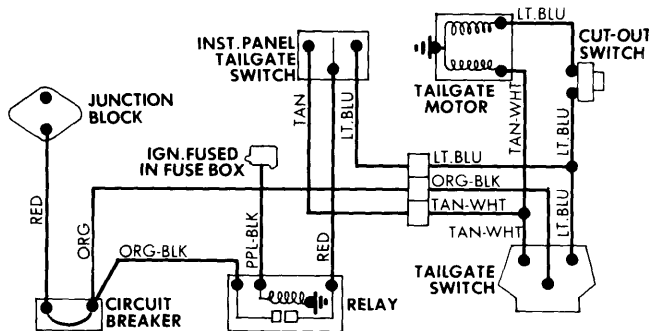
INST. PANEL TAILGATE SWITCH

LT. BLU

CUT-OUT SWITCH

TAILGATE MOTOR

JUNCTION BLOCK

TAN

LT. BLU

TAN-WHT

LT. BLU

IGN. FUSED IN FUSE BOX

LT. BLU

ORG-BLK

TAN-WHT

TAN-WHT

LT. BLU

RED

ORG

ORG-BLK

PPL-BLK

RED

TAILGATE SWITCH

CIRCUIT BREAKER

RELAY